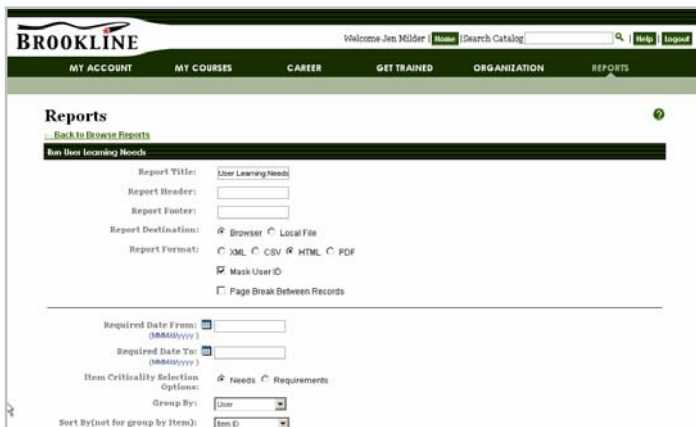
BROOKLINE

Welcome Jen Milder | Home | Search Catalog | Help | Logout

MY ACCOUNT | MY COURSES | CAREER | GET TRAINED | ORGANIZATION | REPORTS

Reports

Back to Browse Reports

Run User Learning Needs

Report Title: User Learning Needs

Report Header:

Report Footer:

Report Destination: Browser Local File

Report Format: XML CSV HTML PDF

Mask User ID

Page Break Between Records

Required Date From: (MM/dd/yyyy)

Required Date To: (MM/dd/yyyy)

Item Criticality Selection Options: Needs Requirements

Group By: User

Sort By(not for group by Item): Item ID